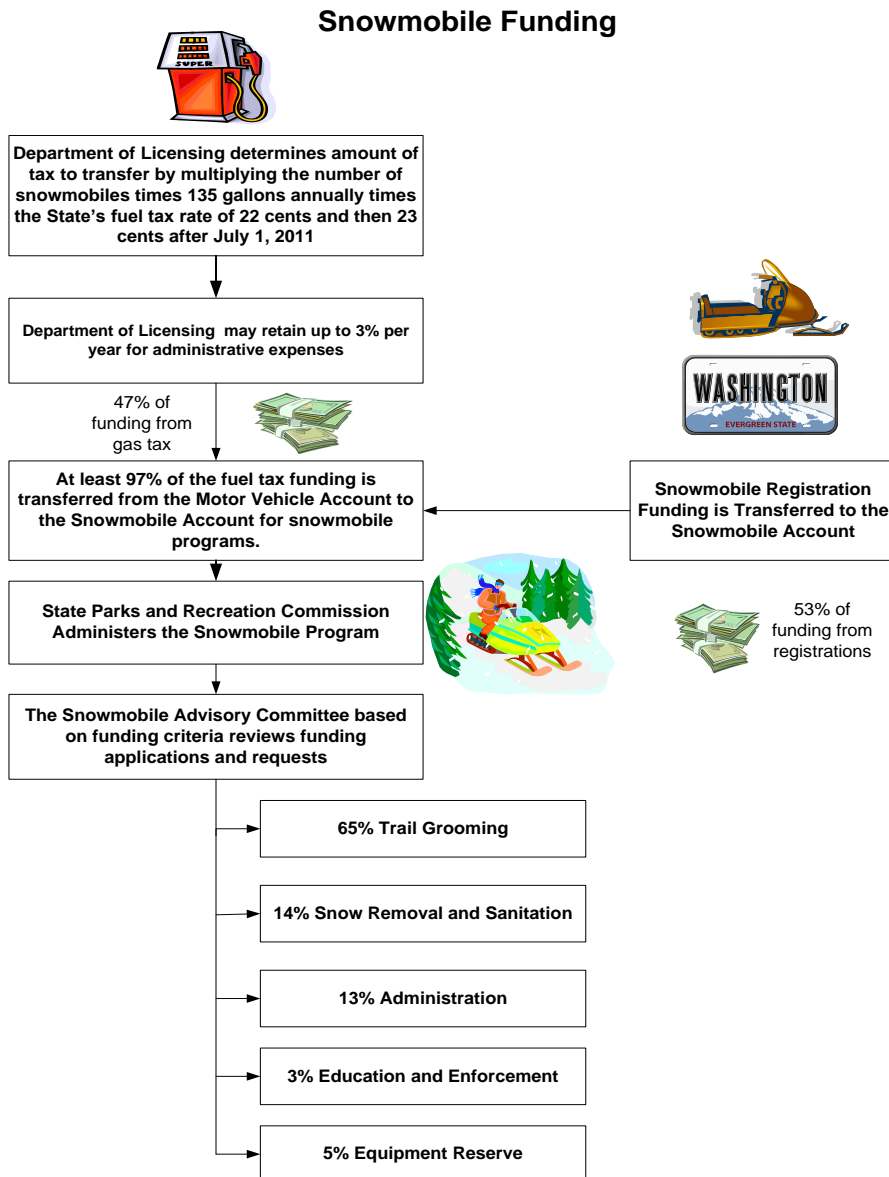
Snowmobile Funding

SUPER

Department of Licensing determines amount of tax to transfer by multiplying the number of snowmobiles times 135 gallons annually times the State's fuel tax rate of 22 cents and then 23 cents after July 1, 2011

Department of Licensing may retain up to 3% per year for administrative expenses

47% of funding from gas tax

WASHINGTON
EVERGREEN STATE

At least 97% of the fuel tax funding is transferred from the Motor Vehicle Account to the Snowmobile Account for snowmobile programs.

Snowmobile Registration Funding is Transferred to the Snowmobile Account

State Parks and Recreation Commission Administers the Snowmobile Program

53% of funding from registrations

The Snowmobile Advisory Committee based on funding criteria reviews funding applications and requests

65% Trail Grooming

14% Snow Removal and Sanitation

13% Administration

3% Education and Enforcement

5% Equipment Reserve